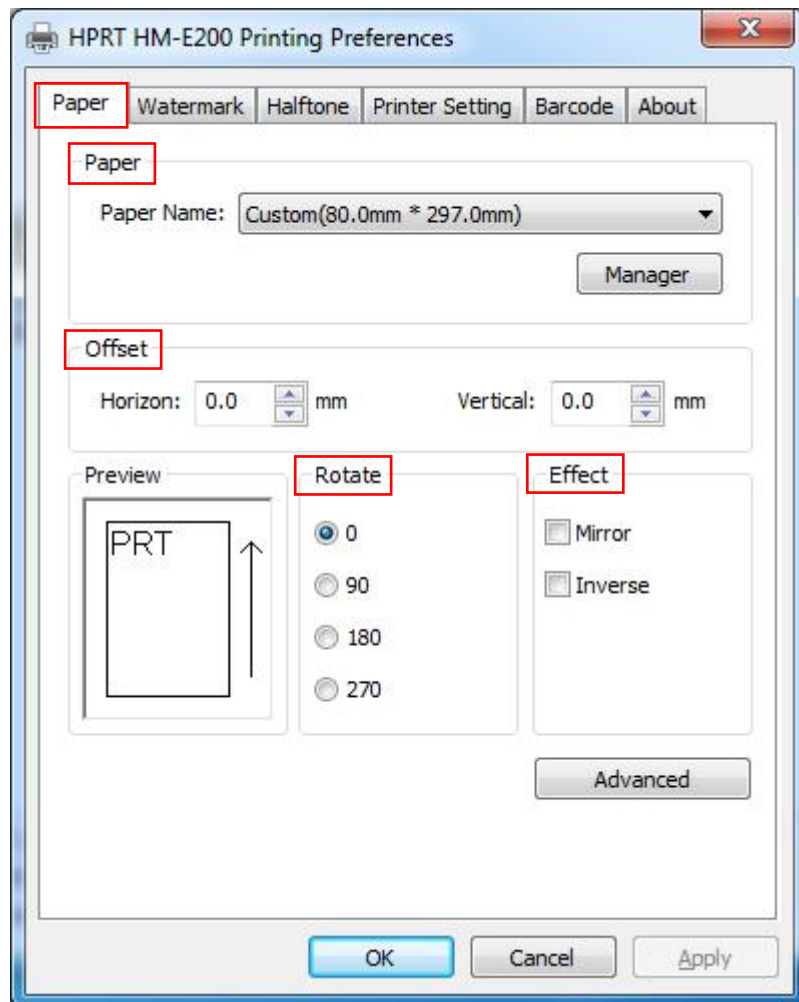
HPRT HM-E200 Printing Preferences

Paper | Watermark | Halftone | Printer Setting | Barcode | About

Paper
Paper Name: Custom(80.0mm * 297.0mm)
Manager

Offset
Horizon: 0.0 mm
Vertical: 0.0 mm

Preview
PRT

Rotate
0
90
180
270

Effect
Mirror
Inverse

Advanced

OK
Cancel
Apply